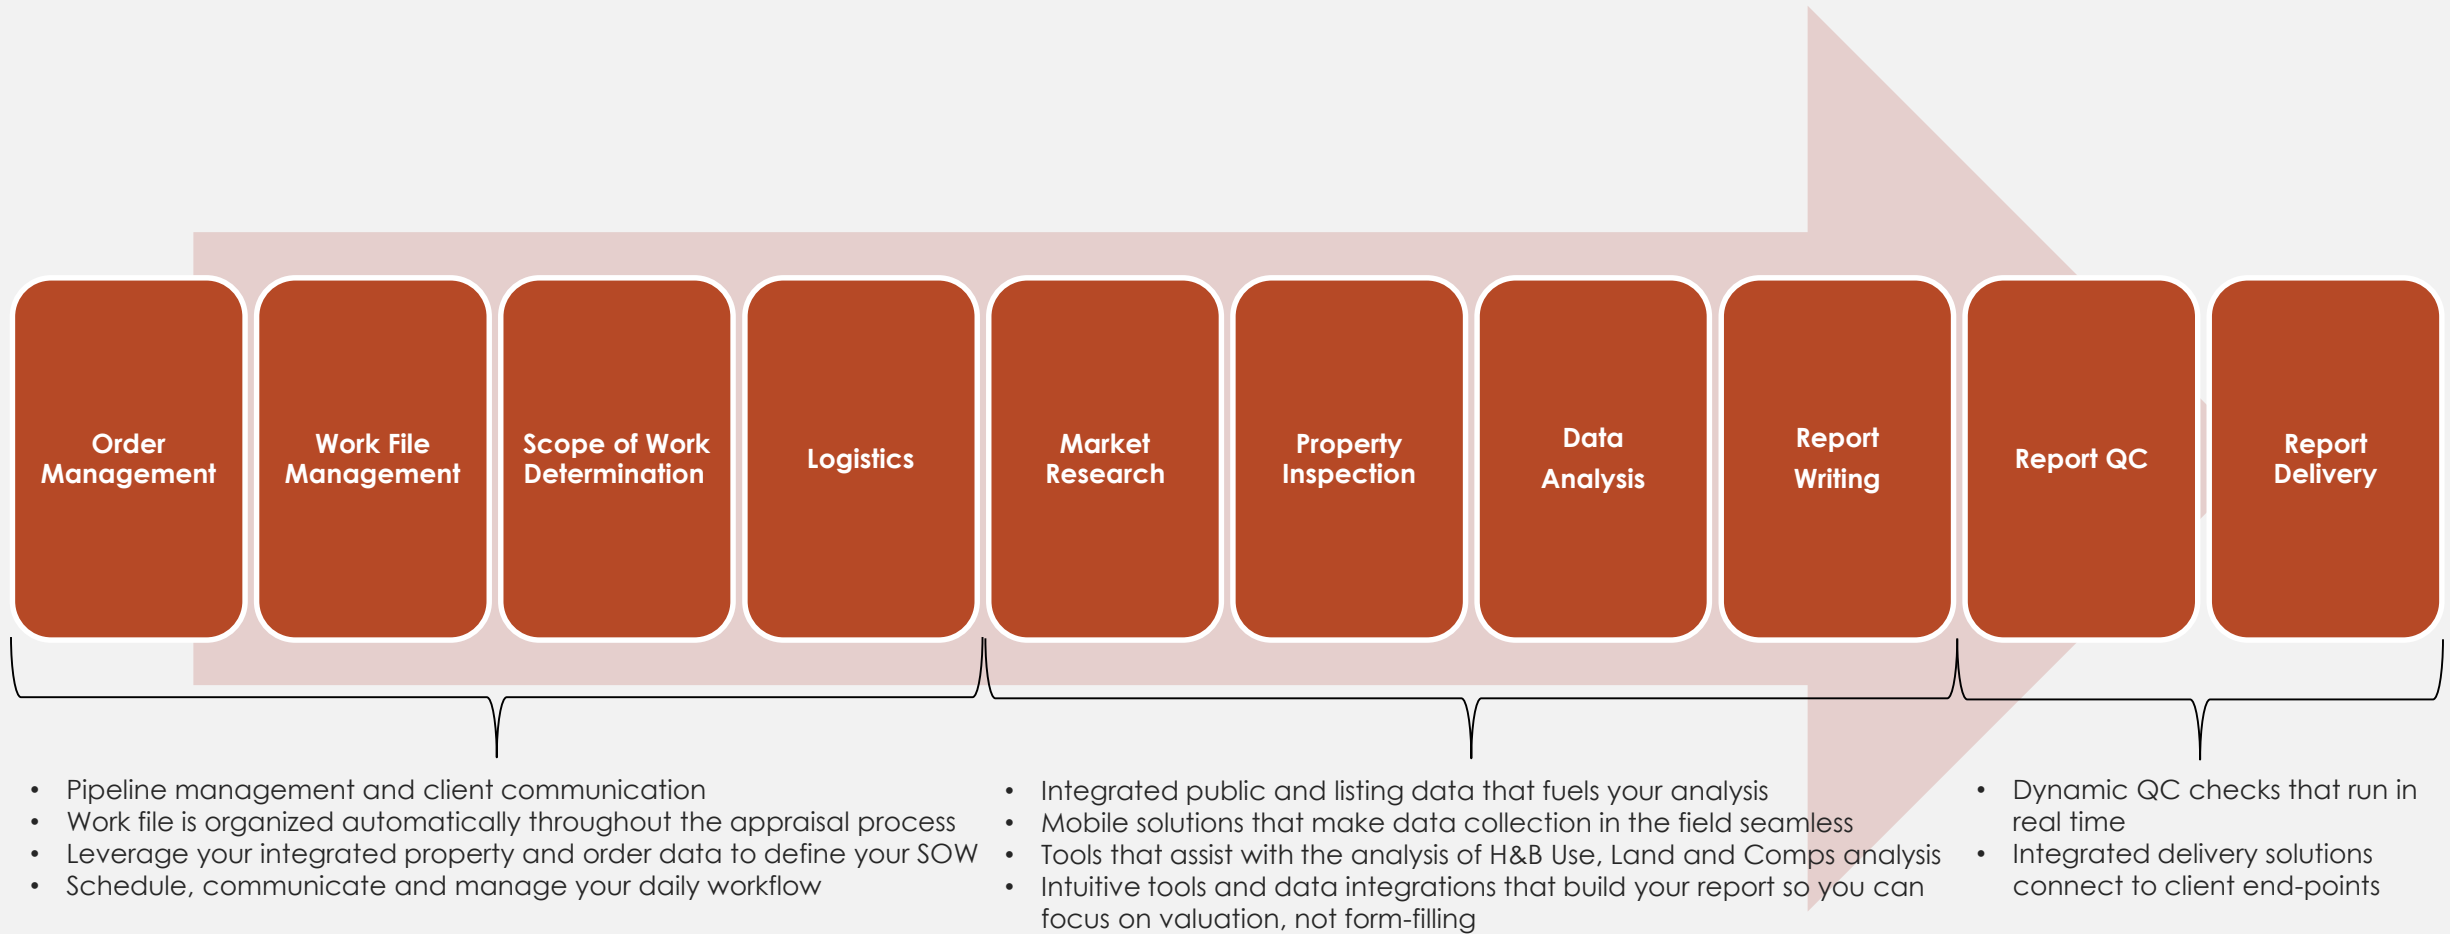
Order Management

Work File Management

Scope of Work Determination

Logistics

Market Research

Property Inspection

Data Analysis

Report Writing

Report QC

Report Delivery

• Pipeline management and client communication
• Work file is organized automatically throughout the appraisal process
• Leverage your integrated property and order data to define your SOW
• Schedule, communicate and manage your daily workflow

• Integrated public and listing data that fuels your analysis
• Mobile solutions that make data collection in the field seamless
• Tools that assist with the analysis of H&B Use, Land and Comps analysis
• Intuitive tools and data integrations that build your report so you can focus on valuation, not form-filling

• Dynamic QC checks that run in real time
• Integrated delivery solutions connect to client end-points